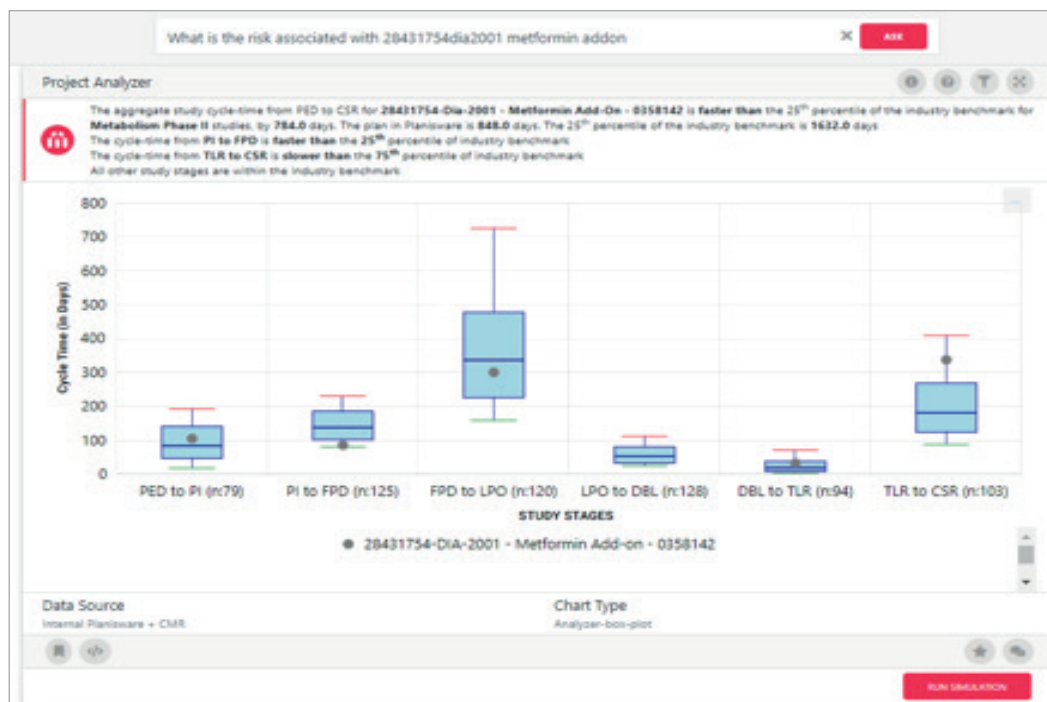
What is the risk associated with 28431754dia2001 metformin addon

ASK

Project Analyzer

The aggregate study cycle-time from PED to CSR for **28431754-Dia-2001 - Metformin Add-On - 0358142** is **faster than** the 25$^{th}$ percentile of the industry benchmark for **Metabolism Phase II** studies, by **784.0** days. The plan in Planisware is **848.0** days. The 25$^{th}$ percentile of the industry benchmark is **1632.0** days
The cycle-time from **PI to FPD** is **faster than** the **25$^{th}$** percentile of industry benchmark
The cycle-time from **TLR to CSR** is **slower than** the **75$^{th}$** percentile of industry benchmark
All other study stages are within the industry benchmark

800
700
600
500
400
300
200
100
0

Cycle Time (in Days)

PED to PI (n:79)
PI to FPD (n:125)
FPD to LPO (n:120)
LPO to DBL (n:128)
DBL to TLR (n:94)
TLR to CSR (n:103)

STUDY STAGES

28431754-DIA-2001 - Metformin Add-on - 0358142

Data Source
Internal Planisware + CMR

Chart Type
Analyzer-box-plot

RUN SIMULATION